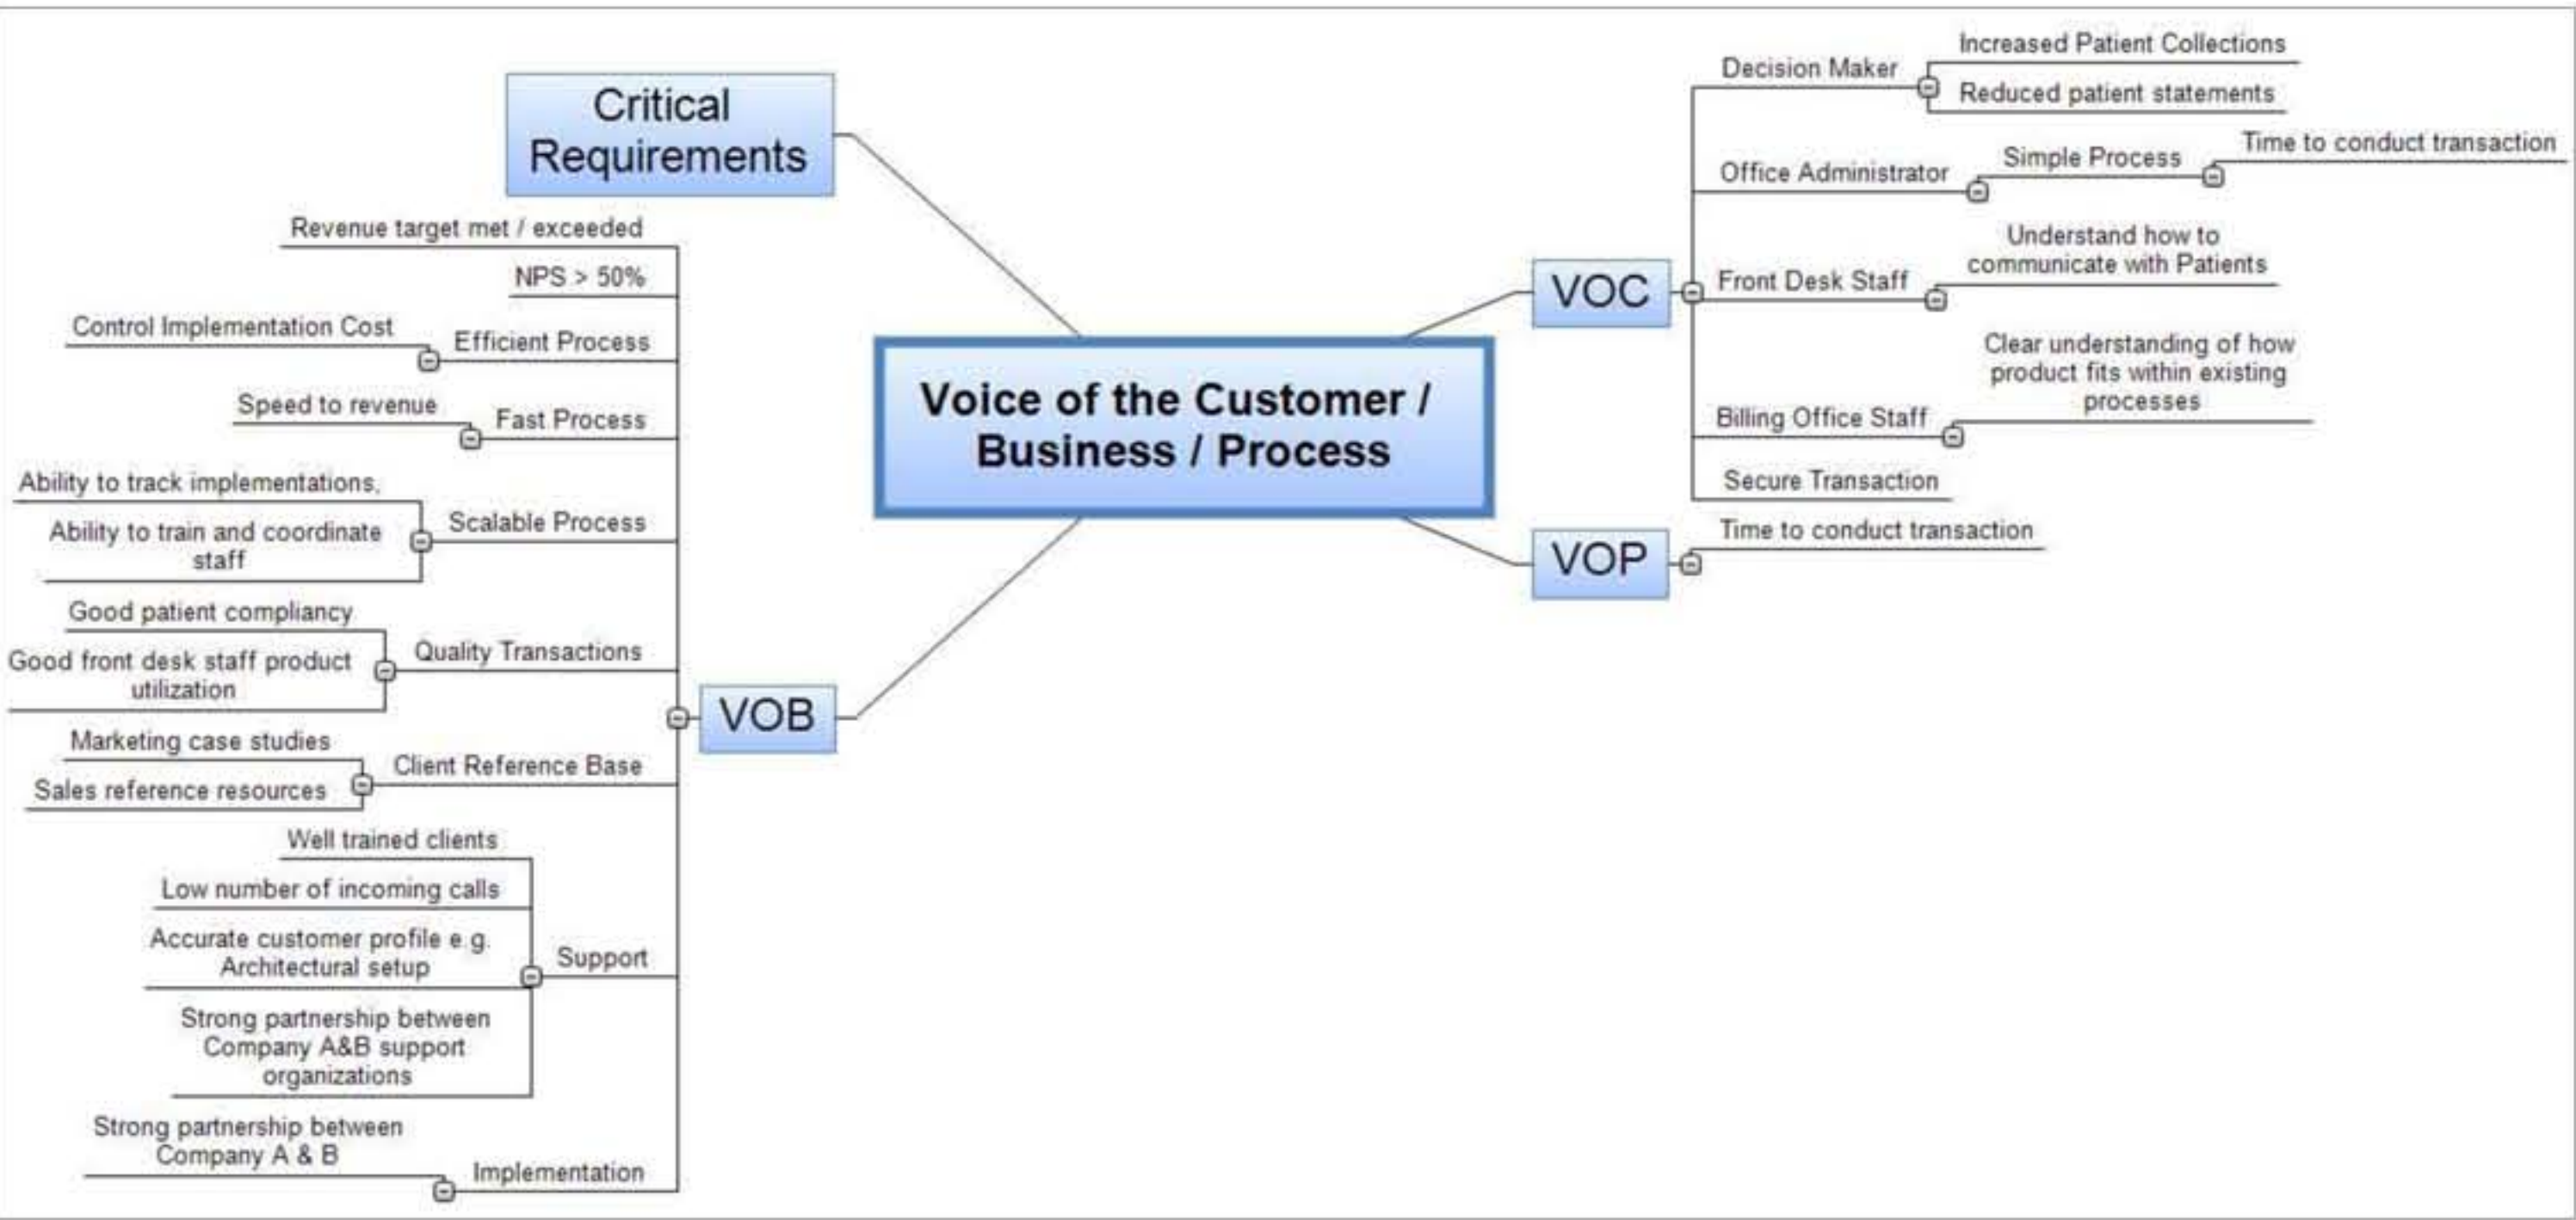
Critical Requirements

Voice of the Customer / Business / Process

VOC

Decision Maker
Increased Patient Collections
Reduced patient statements

Office Administrator
Simple Process
Time to conduct transaction

Front Desk Staff
Understand how to communicate with Patients

Billing Office Staff
Clear understanding of how product fits within existing processes

Secure Transaction

VOP

Time to conduct transaction

VOB

Revenue target met / exceeded

NPS > 50%

Efficient Process
Control Implementation Cost

Fast Process
Speed to revenue

Scalable Process
Ability to track implementations,
Ability to train and coordinate staff

Quality Transactions
Good patient compliancy
Good front desk staff product utilization

Client Reference Base
Marketing case studies
Sales reference resources

Support
Well trained clients
Low number of incoming calls
Accurate customer profile e.g. Architectural setup
Strong partnership between Company A&B support organizations

Implementation
Strong partnership between Company A & B